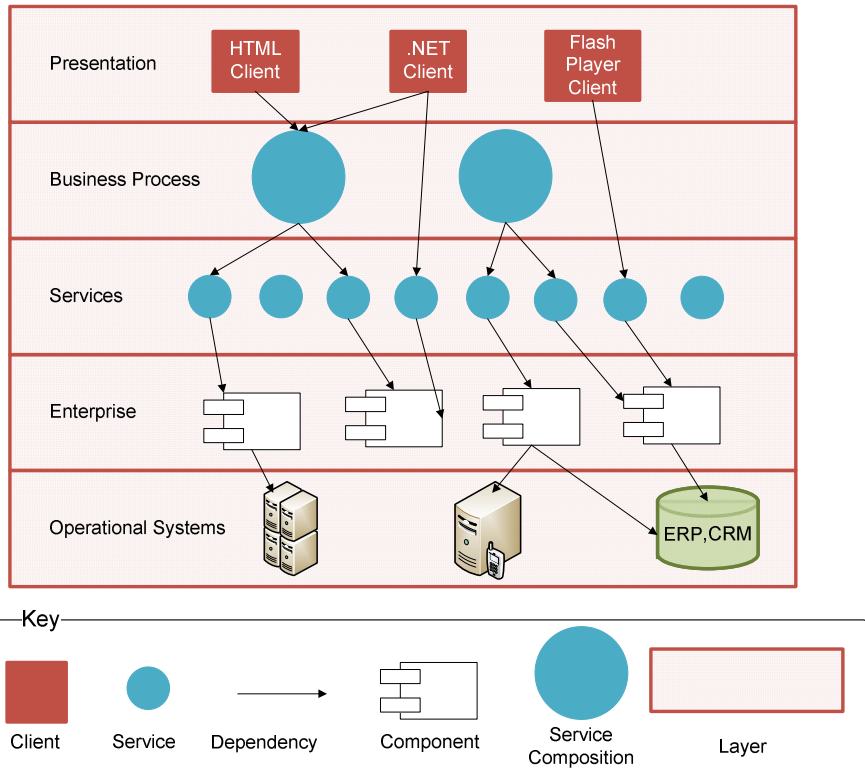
Presentation

HTML Client

.NET Client

Flash Player Client

Business Process

Services

Enterprise

Operational Systems

ERP,CRM

Key

Client

Service

Dependency

Component

Service Composition

Layer